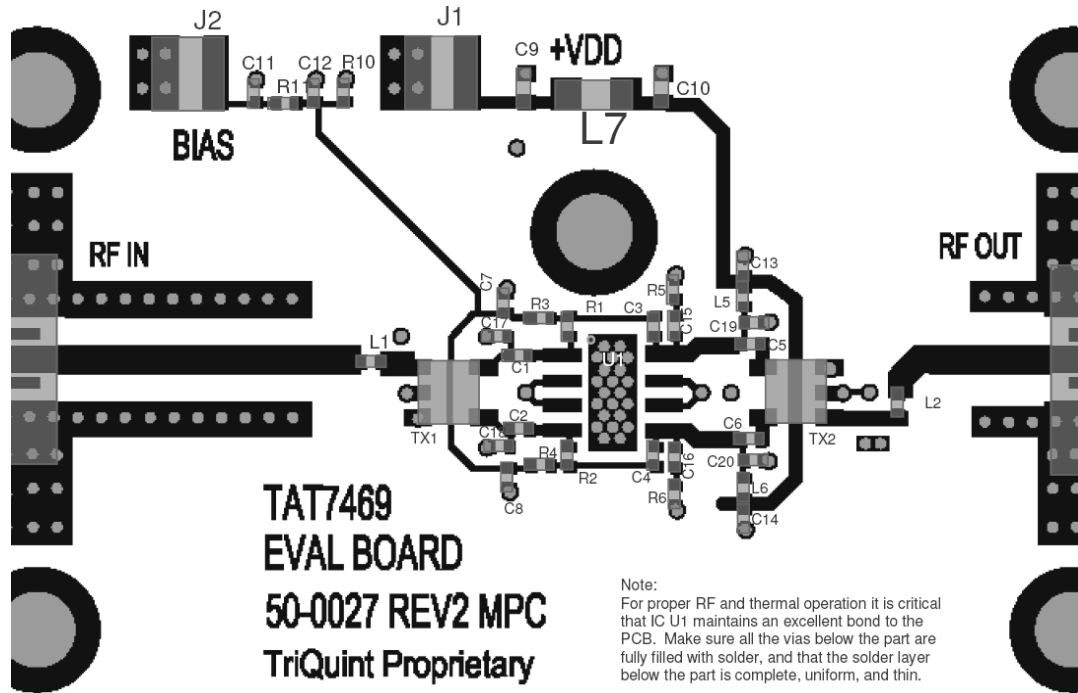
J2
C11
R11
C12
R10
BIAS
J1
C9
+VDD
C10
L7
RF IN
RF OUT
C13
L5
C19
C5
C7
R3
R1
C3
R5
C15
C17
L1
C1
U1
C2
C18
TX1
R4
R2
C4
C16
R6
C8
C6
C20
L6
C14
TX2
L2
TAT7469
EVAL BOARD
50-0027 REV2 MPC
TriQuint Proprietary

Note:
For proper RF and thermal operation it is critical that IC U1 maintains an excellent bond to the PCB. Make sure all the vias below the part are fully filled with solder, and that the solder layer below the part is complete, uniform, and thin.